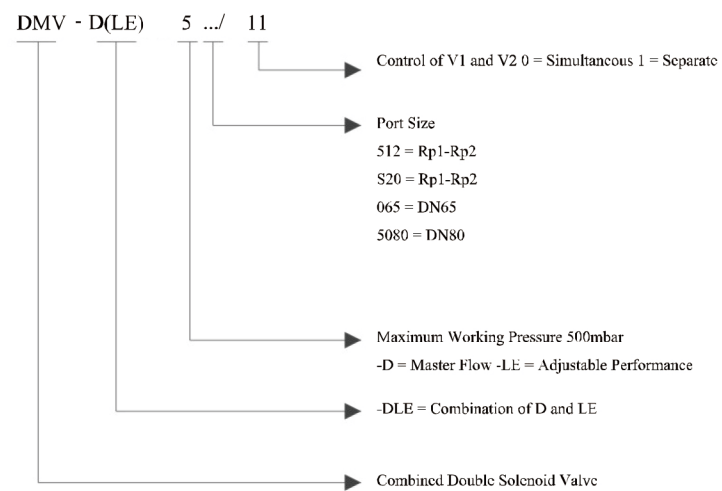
DMV - D(LE) 5 .../ 11

Control of V1 and V2 0 = Simultancous 1 = Separate

Port Size
512 = Rp1-Rp2
S20 = Rp1-Rp2
065 = DN65
5080 = DN80

Maximum Working Pressure 500mbar
-D = Master Flow -LE = Adjustable Performance

-DLE = Combination of D and LE

Combined Double Solenoid Valve